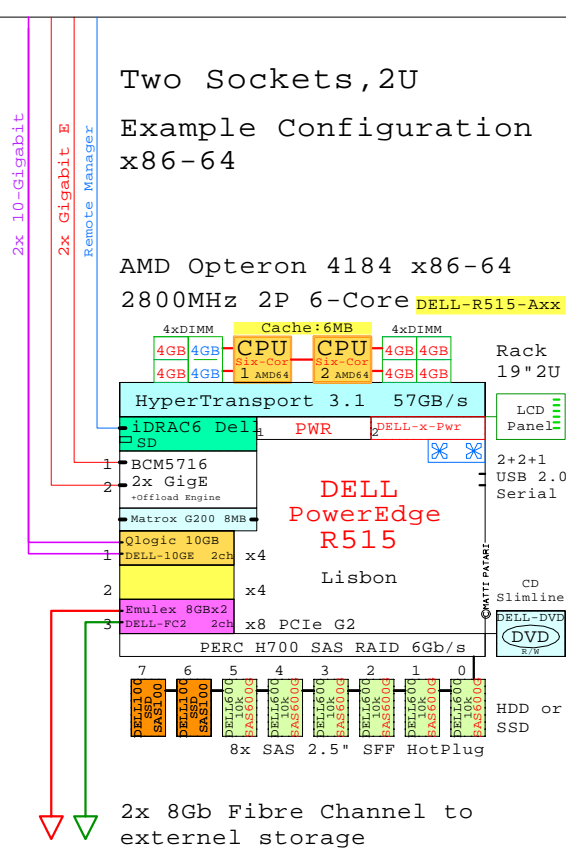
2x 10-Gigabit
2x Gigabit E
Remote Manager

Two Sockets,2U

Example Configuration x86-64

AMD Opteron 4184 x86-64

2800MHz 2P 6-Core DELL-R515-Axx

4xDIMM
Cache:6MB
4xDIMM

4GB 4GB
4GB 4GB
CPU Six-Cor 1 AMD64
CPU Six-Cor 2 AMD64
4GB 4GB
4GB 4GB

Rack 19"2U

HyperTransport 3.1 57GB/s

LCD Panel

iDRAC6 Del SD
1 PWR 2 DELL-x-Pwr

1 BCM5716
2 2x GigE +Offload Engine

2+2+1 USB 2.0 Serial

DELL PowerEdge R515

Matrox G200 8MB

Qlogic 10GB
1 DELL-10GE 2ch x4

2 x4

Lisbon

©MATTI PATARI

CD Slimline
DELL-DVD
DVD R/W

Emulex 8GBx2
3 DELL-FC2 2ch x8 PCIe G2

PERC H700 SAS RAID 6Gb/s

7 6 5 4 3 2 1 0

DELL100 SSD SAS100
DELL100 SSD SAS100
DELL600 10k SAS600G
DELL600 10k SAS600G
DELL600 10k SAS600G
DELL600 10k SAS600G
DELL600 10k SAS600G
DELL600 10k SAS600G

HDD or SSD

8x SAS 2.5" SFF HotPlug

2x 8Gb Fibre Channel to externel storage